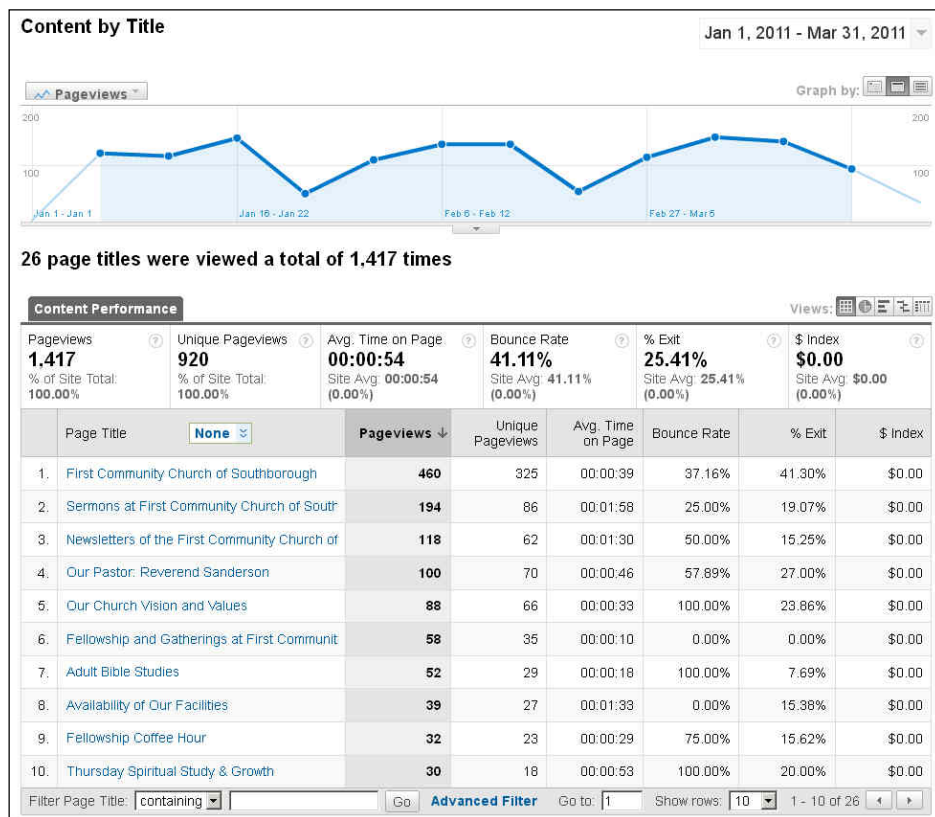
Content by Title

Jan 1, 2011 - Mar 31, 2011

Pageviews

Graph by:

200
100
200
100

Jan 1 - Jan 1
Jan 16 - Jan 22
Feb 6 - Feb 12
Feb 27 - Mar 5

26 page titles were viewed a total of 1,417 times

Content Performance

Views:

| Pageviews | Unique Pageviews | Avg. Time on Page | Bounce Rate | % Exit | $ Index |
|---|---|---|---|---|---|
| 1,417 | 920 | 00:00:54 | 41.11% | 25.41% | $0.00 |
| % of Site Total: 100.00% | % of Site Total: 100.00% | Site Avg: 00:00:54 (0.00%) | Site Avg: 41.11% (0.00%) | Site Avg: 25.41% (0.00%) | Site Avg: $0.00 (0.00%) |

| | Page Title None | Pageviews | Unique Pageviews | Avg. Time on Page | Bounce Rate | % Exit | $ Index |
|---|---|---|---|---|---|---|---|
| 1. | First Community Church of Southborough | 460 | 325 | 00:00:39 | 37.16% | 41.30% | $0.00 |
| 2. | Sermons at First Community Church of South | 194 | 86 | 00:01:58 | 25.00% | 19.07% | $0.00 |
| 3. | Newsletters of the First Community Church of | 118 | 62 | 00:01:30 | 50.00% | 15.25% | $0.00 |
| 4. | Our Pastor: Reverend Sanderson | 100 | 70 | 00:00:46 | 57.89% | 27.00% | $0.00 |
| 5. | Our Church Vision and Values | 88 | 66 | 00:00:33 | 100.00% | 23.86% | $0.00 |
| 6. | Fellowship and Gatherings at First Communit | 58 | 35 | 00:00:10 | 0.00% | 0.00% | $0.00 |
| 7. | Adult Bible Studies | 52 | 29 | 00:00:18 | 100.00% | 7.69% | $0.00 |
| 8. | Availability of Our Facilities | 39 | 27 | 00:01:33 | 0.00% | 15.38% | $0.00 |
| 9. | Fellowship Coffee Hour | 32 | 23 | 00:00:29 | 75.00% | 15.62% | $0.00 |
| 10. | Thursday Spiritual Study & Growth | 30 | 18 | 00:00:53 | 100.00% | 20.00% | $0.00 |

Filter Page Title: containing Go Advanced Filter Go to: 1 Show rows: 10 1 - 10 of 26